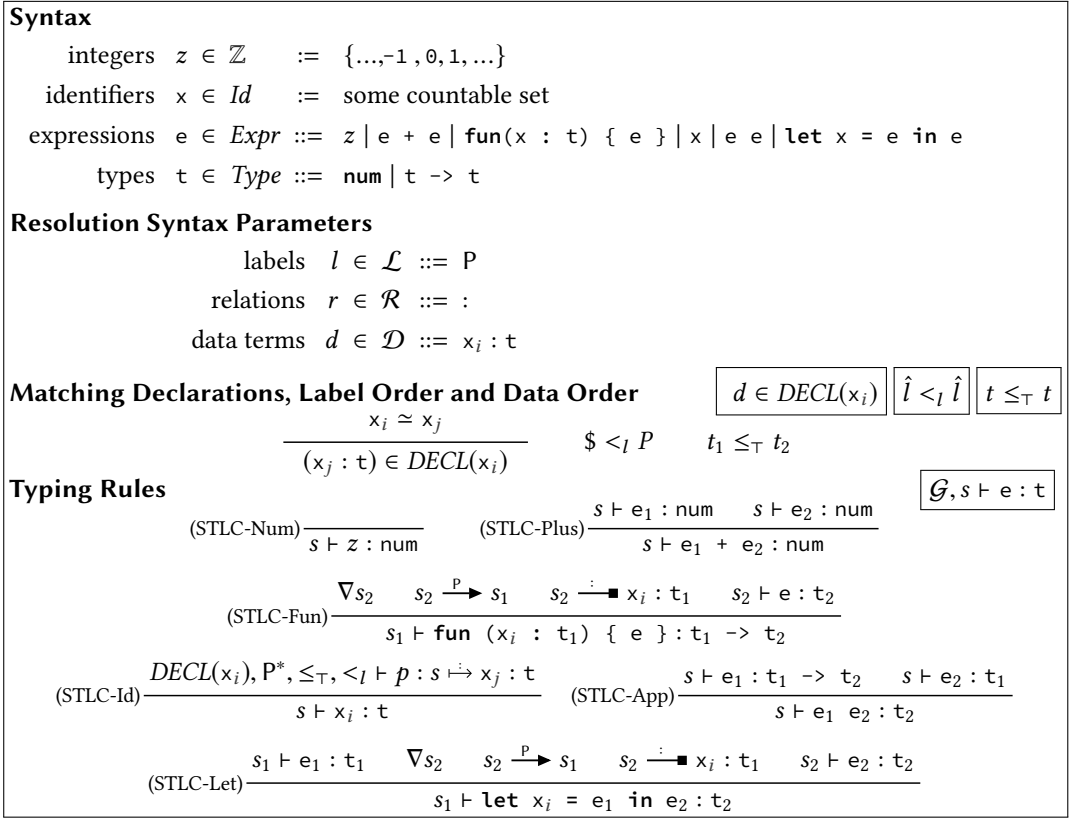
**Syntax**

integers $z \in \mathbb{Z}$ := $\{\ldots,-1, 0, 1, \ldots\}$

identifiers $x \in Id$ := some countable set

expressions $e \in Expr$ ::= $z$ | e + e | **fun**(x : t) { e } | x | e e | **let** x = e **in** e

types $t \in Type$ ::= **num** | t -> t

**Resolution Syntax Parameters**

labels $l \in \mathcal{L}$ ::= P

relations $r \in \mathcal{R}$ ::= :

data terms $d \in \mathcal{D}$ ::= $x_i$ : t

**Matching Declarations, Label Order and Data Order** $d \in DECL(x_i)$ $\hat{l} <_l \hat{l}$ $t \leq_\top t$

$\frac{x_i \simeq x_j}{(x_j : t) \in DECL(x_i)}$ $\$ <_l P$ $t_1 \leq_\top t_2$

**Typing Rules** $\mathcal{G}, s \vdash e : t$

(STLC-Num) $\frac{}{s \vdash z : num}$ (STLC-Plus) $\frac{s \vdash e_1 : num \quad s \vdash e_2 : num}{s \vdash e_1 + e_2 : num}$

(STLC-Fun) $\frac{\nabla s_2 \quad s_2 \xrightarrow{P} s_1 \quad s_2 \xrightarrow{:} x_i : t_1 \quad s_2 \vdash e : t_2}{s_1 \vdash \textbf{fun } (x_i : t_1) \{ e \} : t_1 \to t_2}$

(STLC-Id) $\frac{DECL(x_i), P^*, \leq_\top, <_l \vdash p : s \mapsto x_j : t}{s \vdash x_i : t}$ (STLC-App) $\frac{s \vdash e_1 : t_1 \to t_2 \quad s \vdash e_2 : t_1}{s \vdash e_1 \ e_2 : t_2}$

(STLC-Let) $\frac{s_1 \vdash e_1 : t_1 \quad \nabla s_2 \quad s_2 \xrightarrow{P} s_1 \quad s_2 \xrightarrow{:} x_i : t_1 \quad s_2 \vdash e_2 : t_2}{s_1 \vdash \textbf{let } x_i = e_1 \textbf{ in } e_2 : t_2}$